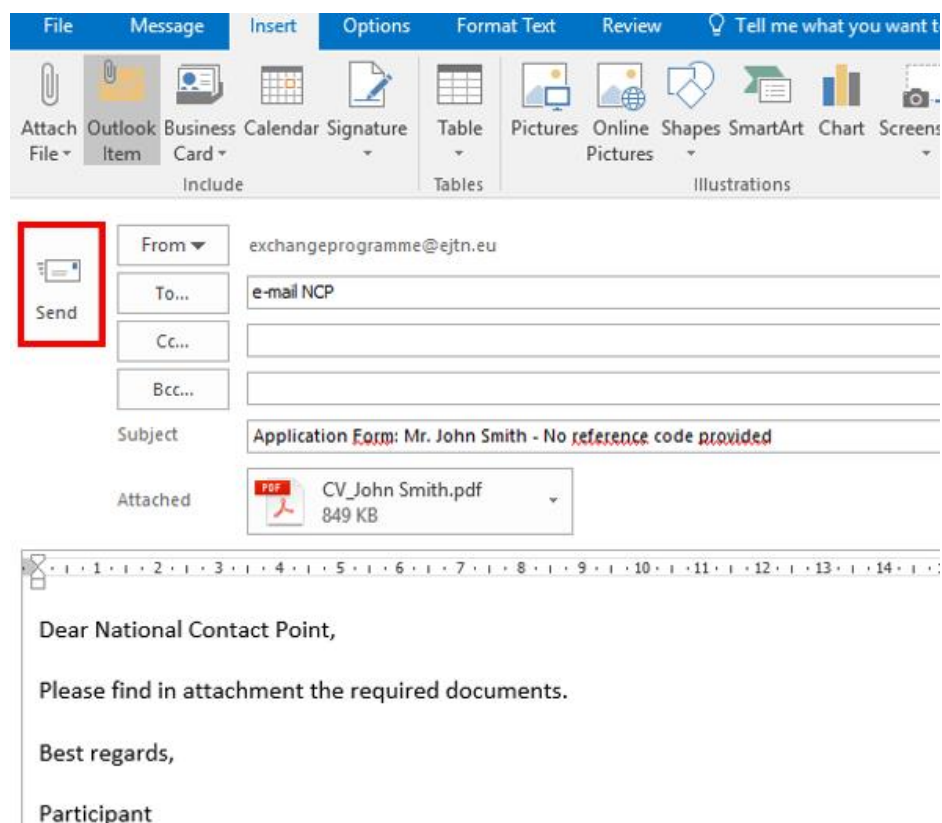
File Message Insert Options Format Text Review Tell me what you want t

Attach File Outlook Item Business Card Calendar Signature
Include

Table
Tables

Pictures Online Pictures Shapes SmartArt Chart Screens
Illustrations

Send

From

exchangeprogramme@ejtn.eu

To...

e-mail NCP

Cc...

Bcc...

Subject

Application Form: Mr. John Smith - No reference code provided

Attached

PDF

CV_John Smith.pdf
849 KB

1 2 3 4 5 6 7 8 9 10 11 12 13 14

Dear National Contact Point,

Please find in attachment the required documents.

Best regards,

Participant